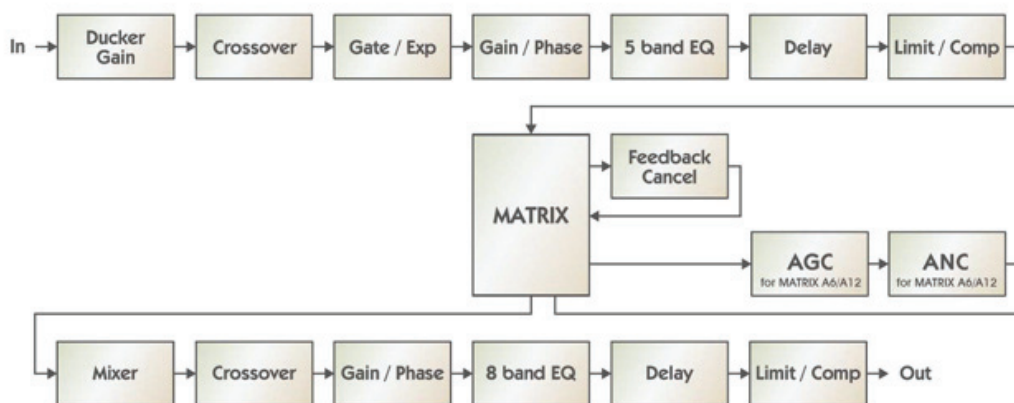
In

Ducker Gain

Crossover

Gate / Exp

Gain / Phase

5 band EQ

Delay

Limit / Comp

MATRIX

Feedback Cancel

AGC
for MATRIX A6/A12

ANC
for MATRIX A6/A12

Mixer

Crossover

Gain / Phase

8 band EQ

Delay

Limit / Comp

Out